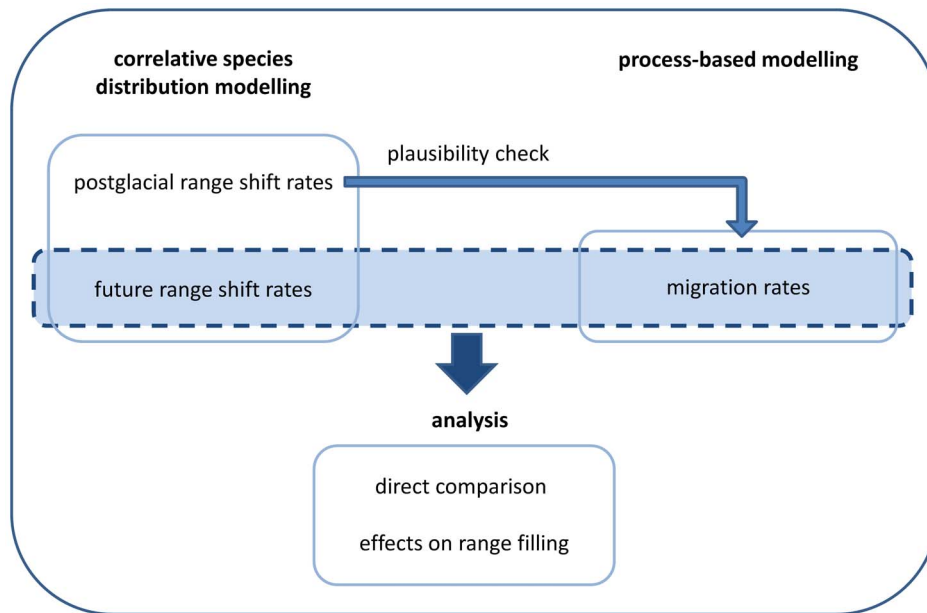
correlative species distribution modelling

process-based modelling

plausibility check

postglacial range shift rates

future range shift rates

migration rates

analysis

direct comparison

effects on range filling